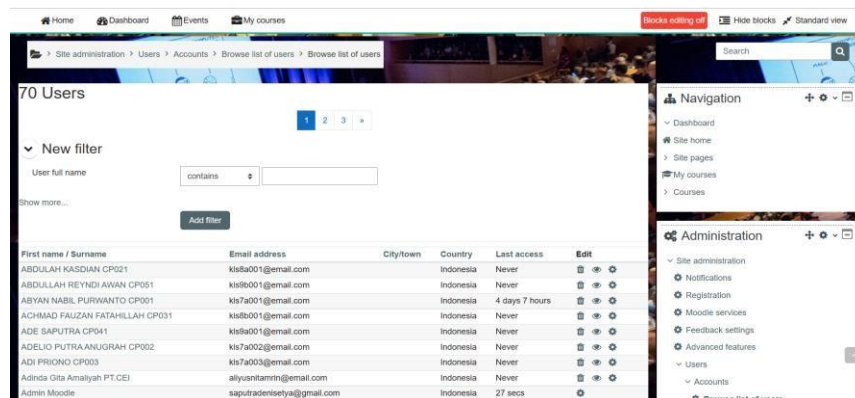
Home Dashboard Events My courses

Blocks editing off Hide blocks Standard view

> Site administration > Users > Accounts > Browse list of users > Browse list of users

Search

70 Users

1 2 3 »

New filter

User full name contains

Show more...

Add filter

| First name / Surname | Email address | City/town | Country | Last access | Edit |
|---|---|---|---|---|---|
| ABDULLAH KASDIAN CP021 | kls8a001@email.com | | Indonesia | Never | |
| ABDULLAH REYNDI AWAN CP051 | kls9b001@email.com | | Indonesia | Never | |
| ABYAN NABIL PURWANTO CP001 | kls7a001@email.com | | Indonesia | 4 days 7 hours | |
| ACHMAD FAUZAN FATAHILLAH CP031 | kls8b001@email.com | | Indonesia | Never | |
| ADE SAPUTRA CP041 | kls9a001@email.com | | Indonesia | Never | |
| ADELIO PUTRA ANUGRAH CP002 | kls7a002@email.com | | Indonesia | Never | |
| ADI PRIONO CP003 | kls7a003@email.com | | Indonesia | Never | |
| Adinda Gita Amaliyah PT.CEI | aliyusnitamrin@gmail.com | | Indonesia | Never | |
| Admin Moodle | saputradenisetya@gmail.com | | Indonesia | 27 secs | |

Navigation

Dashboard
Site home
Site pages
My courses
Courses

Administration

Site administration
Notifications
Registration
Moodle services
Feedback settings
Advanced features
Users
Accounts
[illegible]